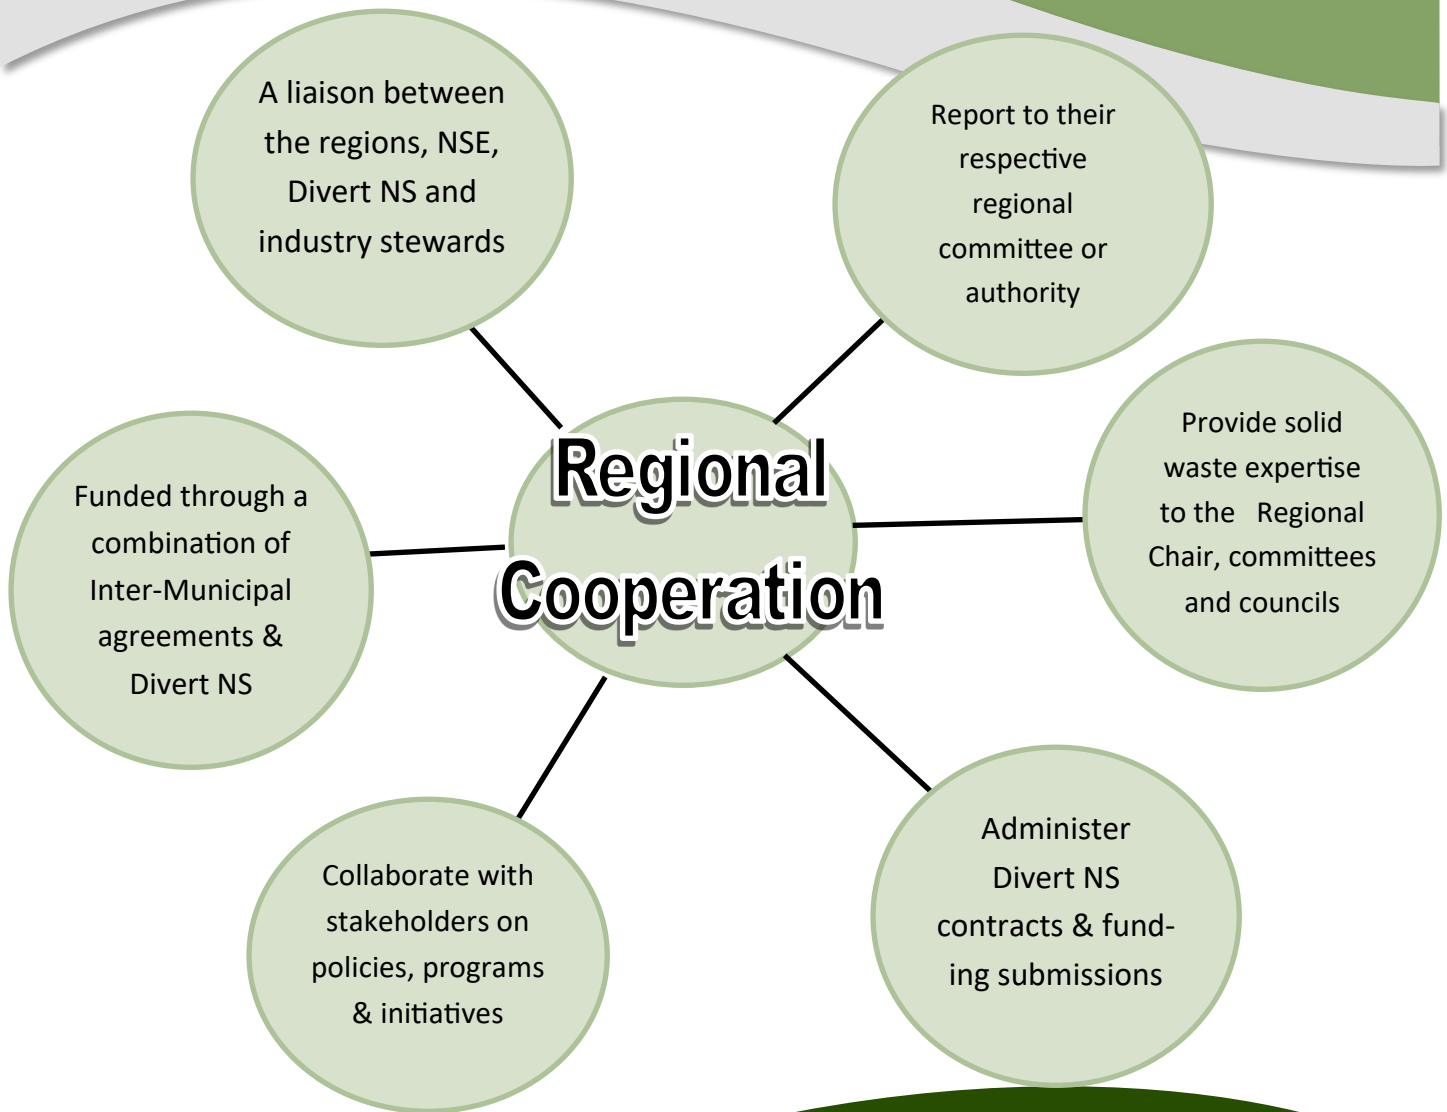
A liaison between the regions, NSE, Divert NS and industry stewards

Report to their respective regional committee or authority

Regional Cooperation

Funded through a combination of Inter-Municipal agreements & Divert NS

Provide solid waste expertise to the Regional Chair, committees and councils

Collaborate with stakeholders on policies, programs & initiatives

Administer Divert NS contracts & funding submissions